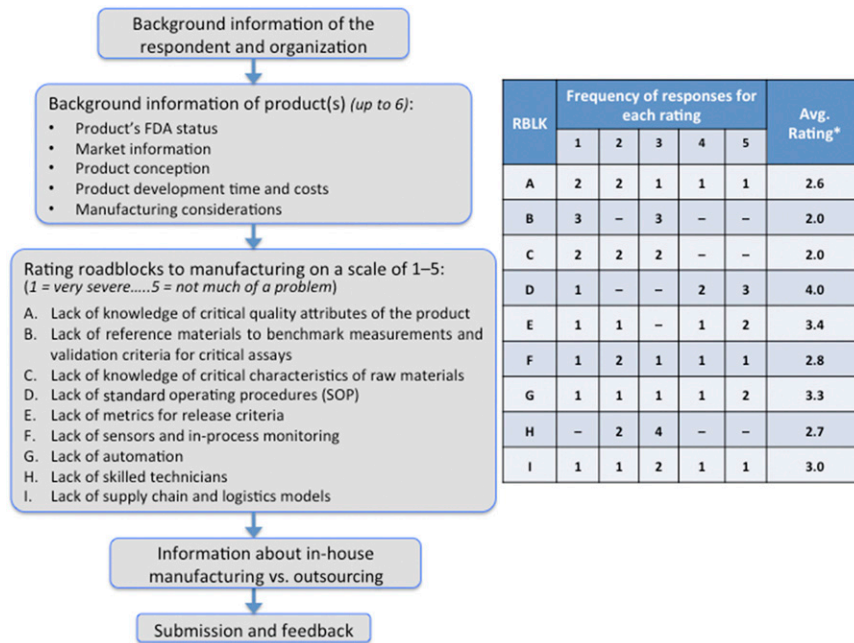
Background information of the respondent and organization

Background information of product(s) *(up to 6)*:
- Product's FDA status
- Market information
- Product conception
- Product development time and costs
- Manufacturing considerations

Rating roadblocks to manufacturing on a scale of 1–5:
*(1 = very severe.....5 = not much of a problem)*
A. Lack of knowledge of critical quality attributes of the product
B. Lack of reference materials to benchmark measurements and validation criteria for critical assays
C. Lack of knowledge of critical characteristics of raw materials
D. Lack of standard operating procedures (SOP)
E. Lack of metrics for release criteria
F. Lack of sensors and in-process monitoring
G. Lack of automation
H. Lack of skilled technicians
I. Lack of supply chain and logistics models

Information about in-house manufacturing vs. outsourcing

Submission and feedback

| RBLK | Frequency of responses for each rating 1 | 2 | 3 | 4 | 5 | Avg. Rating* |
|---|---|---|---|---|---|---|
| A | 2 | 2 | 1 | 1 | 1 | 2.6 |
| B | 3 | – | 3 | – | – | 2.0 |
| C | 2 | 2 | 2 | – | – | 2.0 |
| D | 1 | – | – | 2 | 3 | 4.0 |
| E | 1 | 1 | – | 1 | 2 | 3.4 |
| F | 1 | 2 | 1 | 1 | 1 | 2.8 |
| G | 1 | 1 | 1 | 1 | 2 | 3.3 |
| H | – | 2 | 4 | – | – | 2.7 |
| I | 1 | 1 | 2 | 1 | 1 | 3.0 |